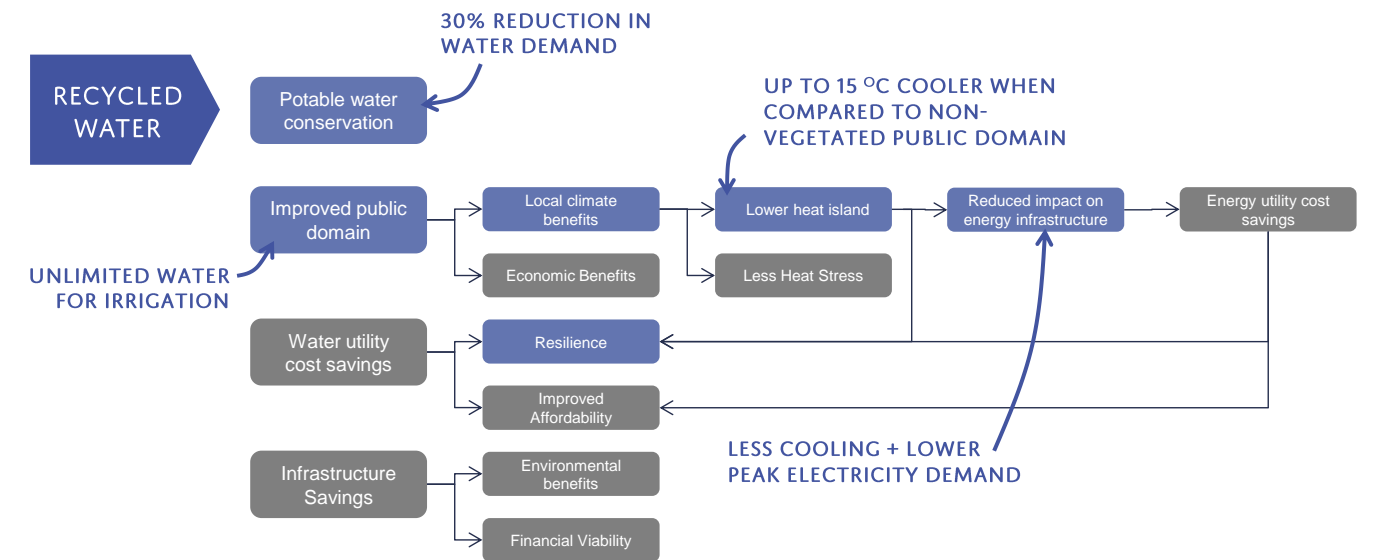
RECYCLED WATER

30% REDUCTION IN WATER DEMAND

Potable water conservation

UP TO 15 $^{O}$C COOLER WHEN COMPARED TO NON-VEGETATED PUBLIC DOMAIN

Improved public domain

Local climate benefits

Lower heat island

Reduced impact on energy infrastructure

Energy utility cost savings

UNLIMITED WATER FOR IRRIGATION

Economic Benefits

Less Heat Stress

Water utility cost savings

Resilience

Improved Affordability

LESS COOLING + LOWER PEAK ELECTRICITY DEMAND

Infrastructure Savings

Environmental benefits

Financial Viability